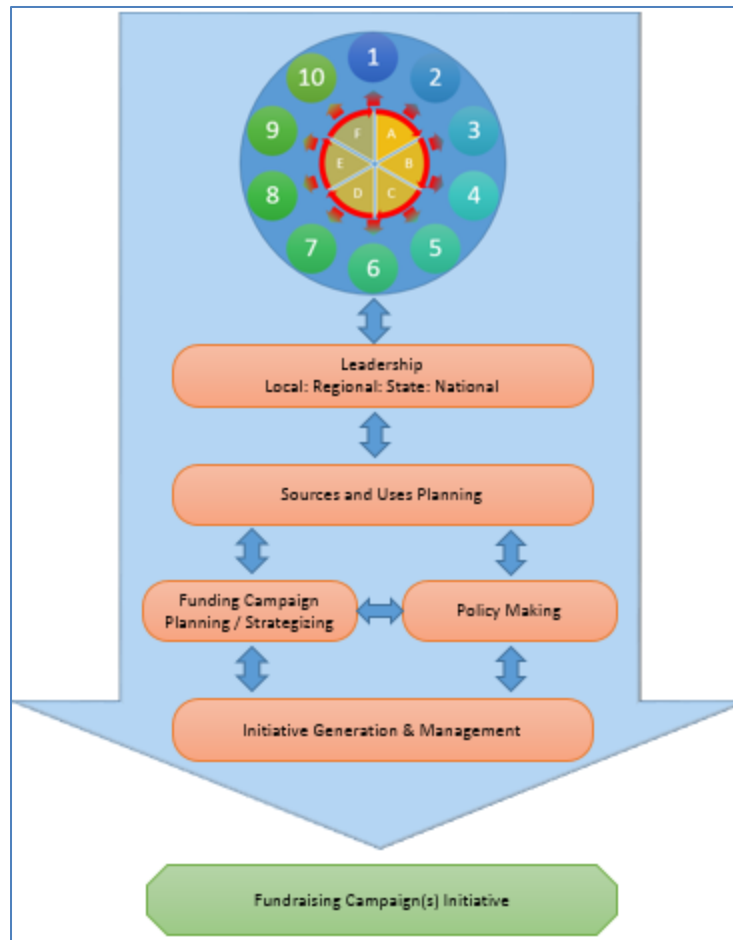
1
2
3
4
5
6
7
8
9
10

A
B
C
D
E
F

Leadership
Local: Regional: State: National

Sources and Uses Planning

Funding Campaign Planning / Strategizing

Policy Making

Initiative Generation & Management

Fundraising Campaign(s) Initiative